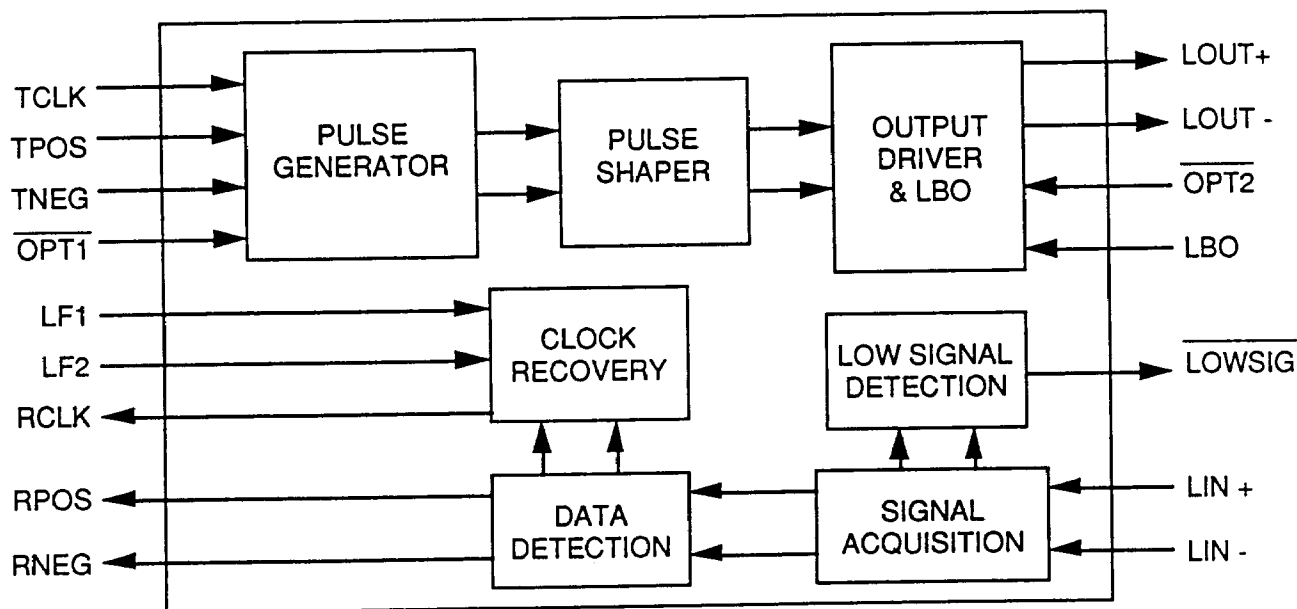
TCLK
TPOS
TNEG
$\overline{\text{OPT1}}$

PULSE GENERATOR

PULSE SHAPER

OUTPUT DRIVER & LBO

LOUT+
LOUT -
$\overline{\text{OPT2}}$
LBO

LF1
LF2
RCLK

CLOCK RECOVERY

LOW SIGNAL DETECTION

$\overline{\text{LOWSIG}}$

RPOS
RNEG

DATA DETECTION

SIGNAL ACQUISITION

LIN +
LIN -